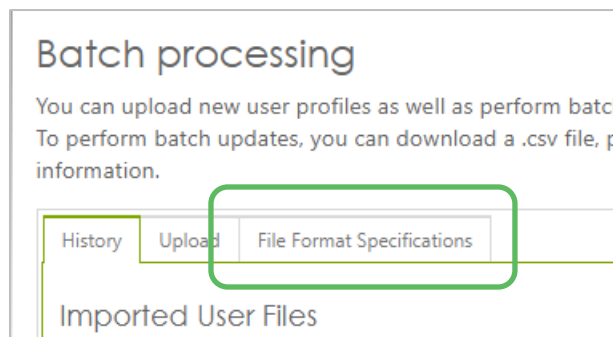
Batch processing

You can upload new user profiles as well as perform batc
To perform batch updates, you can download a .csv file, p
information.

History | Upload | File Format Specifications

Imported User Files